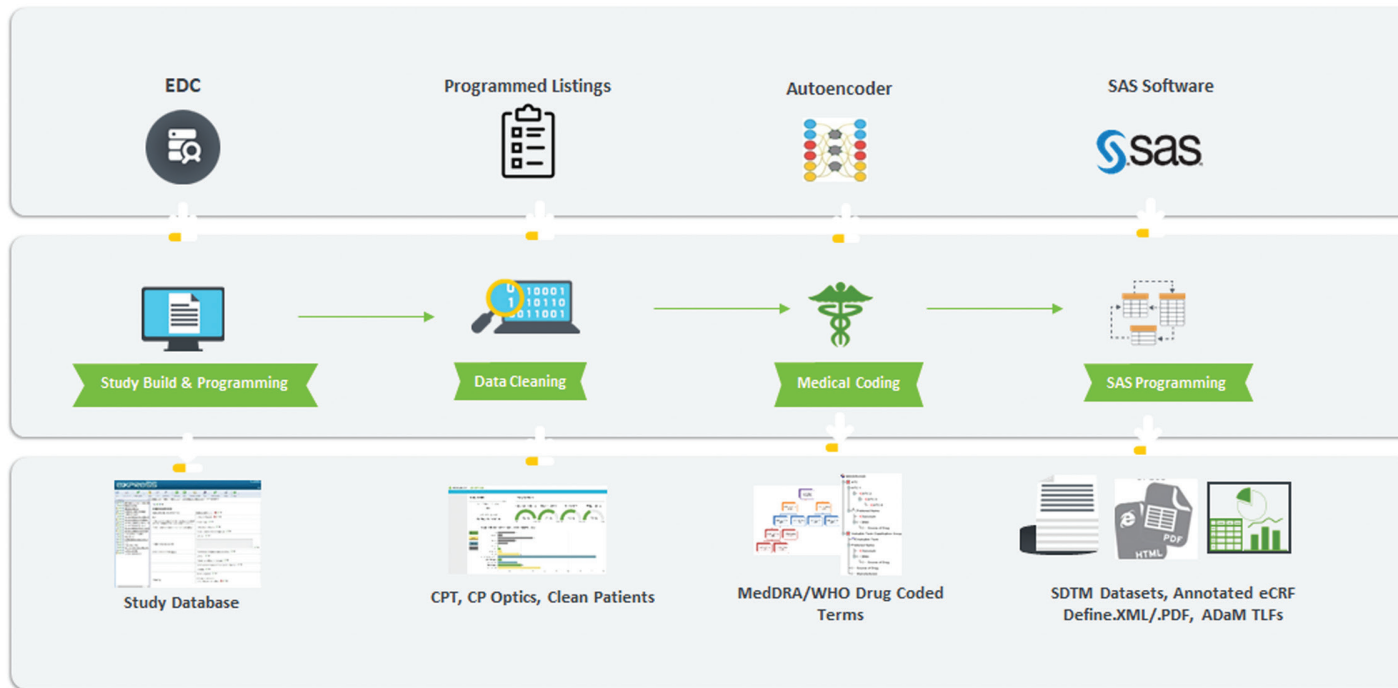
EDC

Programmed Listings

Autoencoder

SAS Software

sas

0 10001
1 10110
0 11001

Study Build & Programming

Data Cleaning

Medical Coding

SAS Programming

HTML

PDF

Study Database

CPT, CP Optics, Clean Patients

MedDRA/WHO Drug Coded Terms

SDTM Datasets, Annotated eCRF Define.XML/.PDF, ADaM TLFs